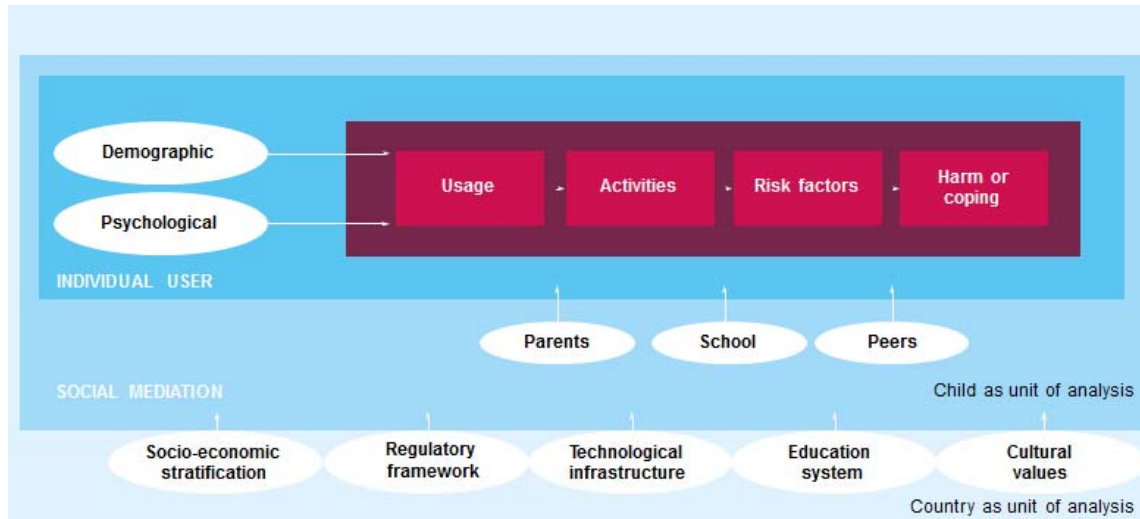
Demographic

Psychological

Usage

Activities

Risk factors

Harm or coping

INDIVIDUAL USER

Parents

School

Peers

SOCIAL MEDIATION

Child as unit of analysis

Socio-economic stratification

Regulatory framework

Technological infrastructure

Education system

Cultural values

Country as unit of analysis